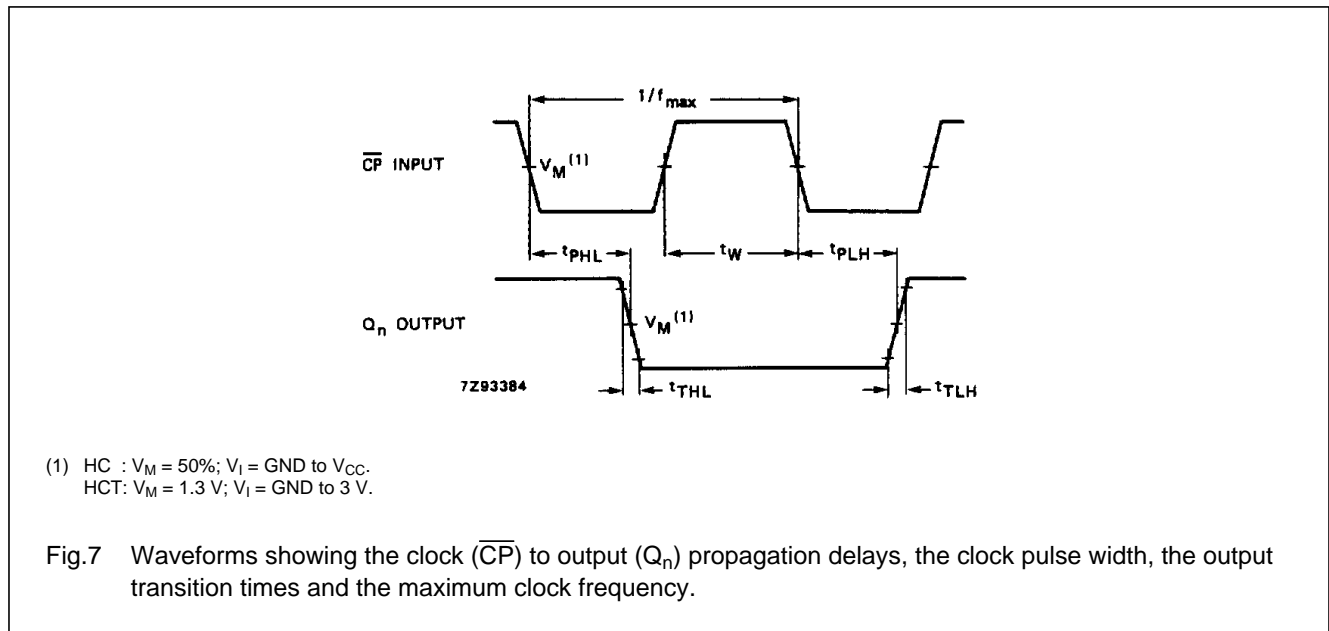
$1/f_{max}$

$\overline{CP}$ INPUT

$V_M^{(1)}$

$t_{PHL}$

$t_W$

$t_{PLH}$

$Q_n$ OUTPUT

$V_M^{(1)}$

7Z93384

$t_{THL}$

$t_{TLH}$

(1) HC : $V_M$ = 50%; $V_I$ = GND to $V_{CC}$.
HCT: $V_M$ = 1.3 V; $V_I$ = GND to 3 V.

Fig.7 Waveforms showing the clock ($\overline{CP}$) to output ($Q_n$) propagation delays, the clock pulse width, the output transition times and the maximum clock frequency.